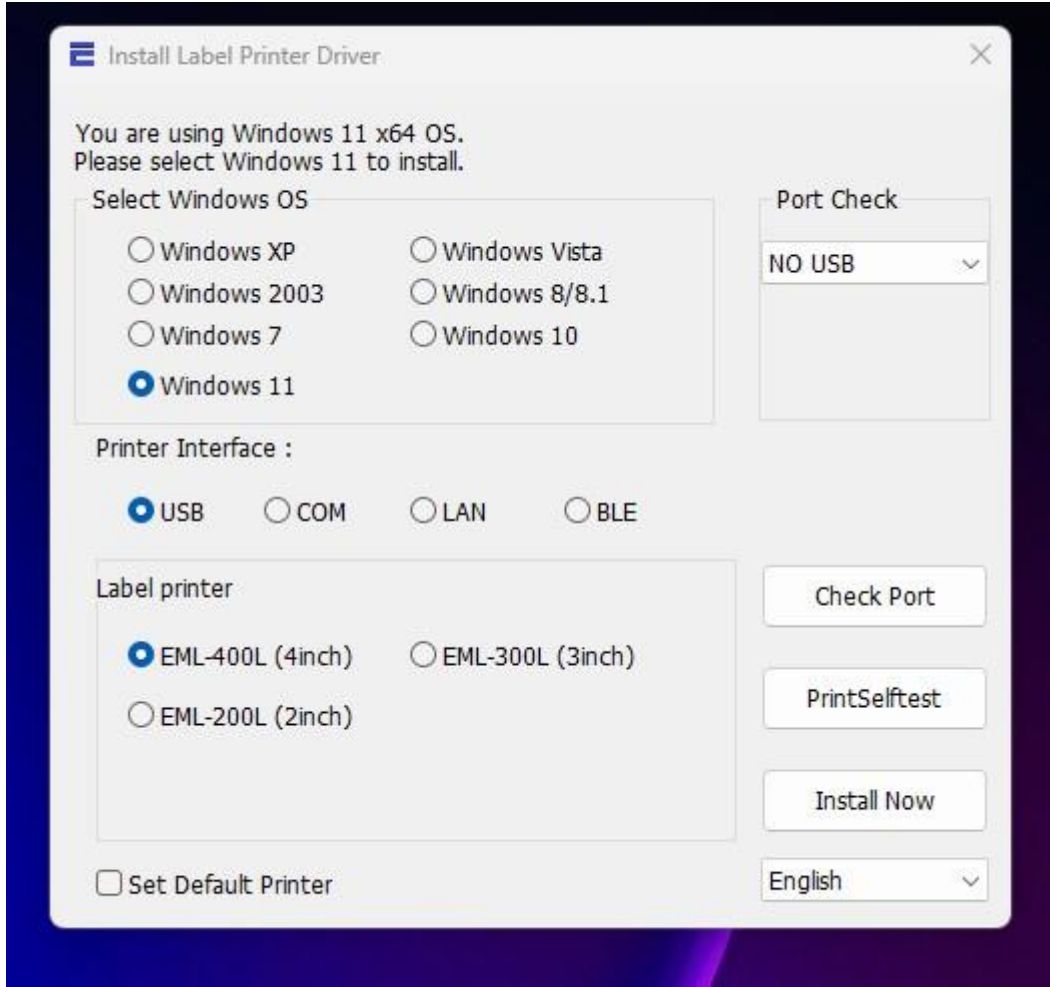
Install Label Printer Driver

×

You are using Windows 11 x64 OS.
Please select Windows 11 to install.

Select Windows OS

Windows XP
Windows Vista
Windows 2003
Windows 8/8.1
Windows 7
Windows 10
Windows 11

Port Check

NO USB

Printer Interface :

USB
COM
LAN
BLE

Label printer

EML-400L (4inch)
EML-300L (3inch)
EML-200L (2inch)

Check Port

PrintSelftest

Install Now

Set Default Printer

English